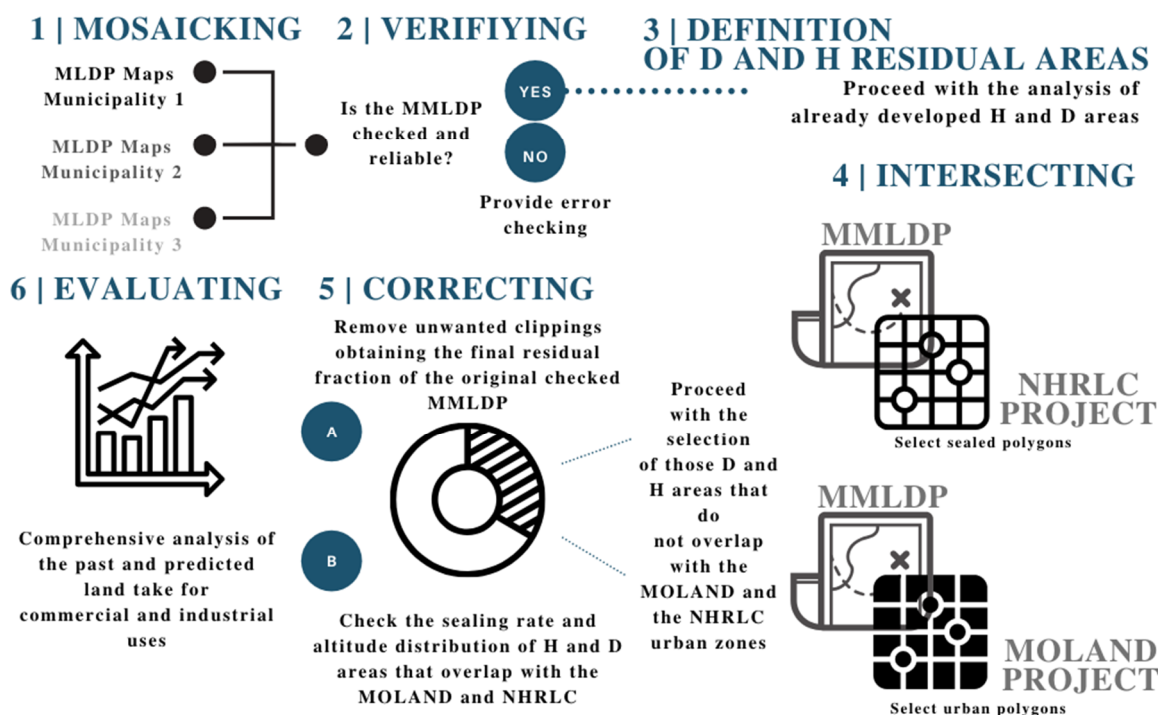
1 | MOSAICKING

MLDP Maps Municipality 1

MLDP Maps Municipality 2

MLDP Maps Municipality 3

2 | VERIFIYING

Is the MMLDP checked and reliable?

YES

NO

Provide error checking

3 | DEFINITION OF D AND H RESIDUAL AREAS

Proceed with the analysis of already developed H and D areas

4 | INTERSECTING

MMLDP

NHRLC PROJECT

Select sealed polygons

MMLDP

MOLAND PROJECT

Select urban polygons

6 | EVALUATING

Comprehensive analysis of the past and predicted land take for commercial and industrial uses

5 | CORRECTING

Remove unwanted clippings obtaining the final residual fraction of the original checked MMLDP

A

B

Check the sealing rate and altitude distribution of H and D areas that overlap with the MOLAND and NHRLC

Proceed with the selection of those D and H areas that do not overlap with the MOLAND and the NHRLC urban zones